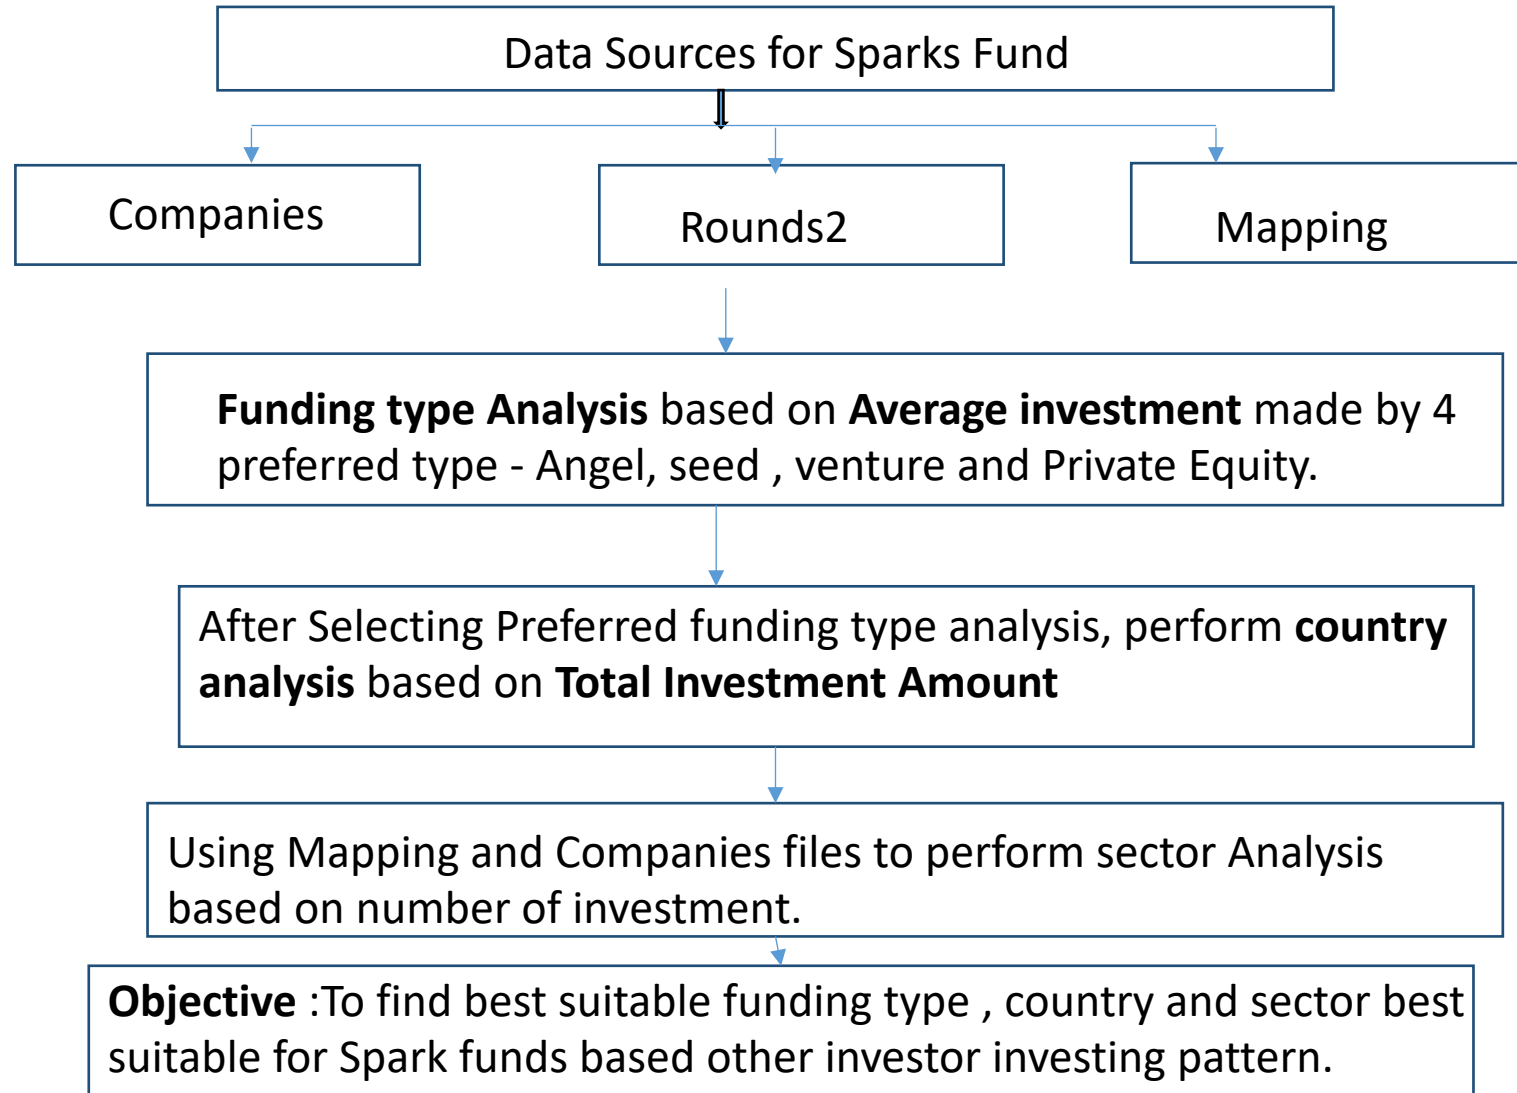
Data Sources for Sparks Fund

Companies

Rounds2

Mapping

**Funding type Analysis** based on **Average investment** made by 4 preferred type - Angel, seed , venture and Private Equity.

After Selecting Preferred funding type analysis, perform **country analysis** based on **Total Investment Amount**

Using Mapping and Companies files to perform sector Analysis based on number of investment.

**Objective** :To find best suitable funding type , country and sector best suitable for Spark funds based other investor investing pattern.